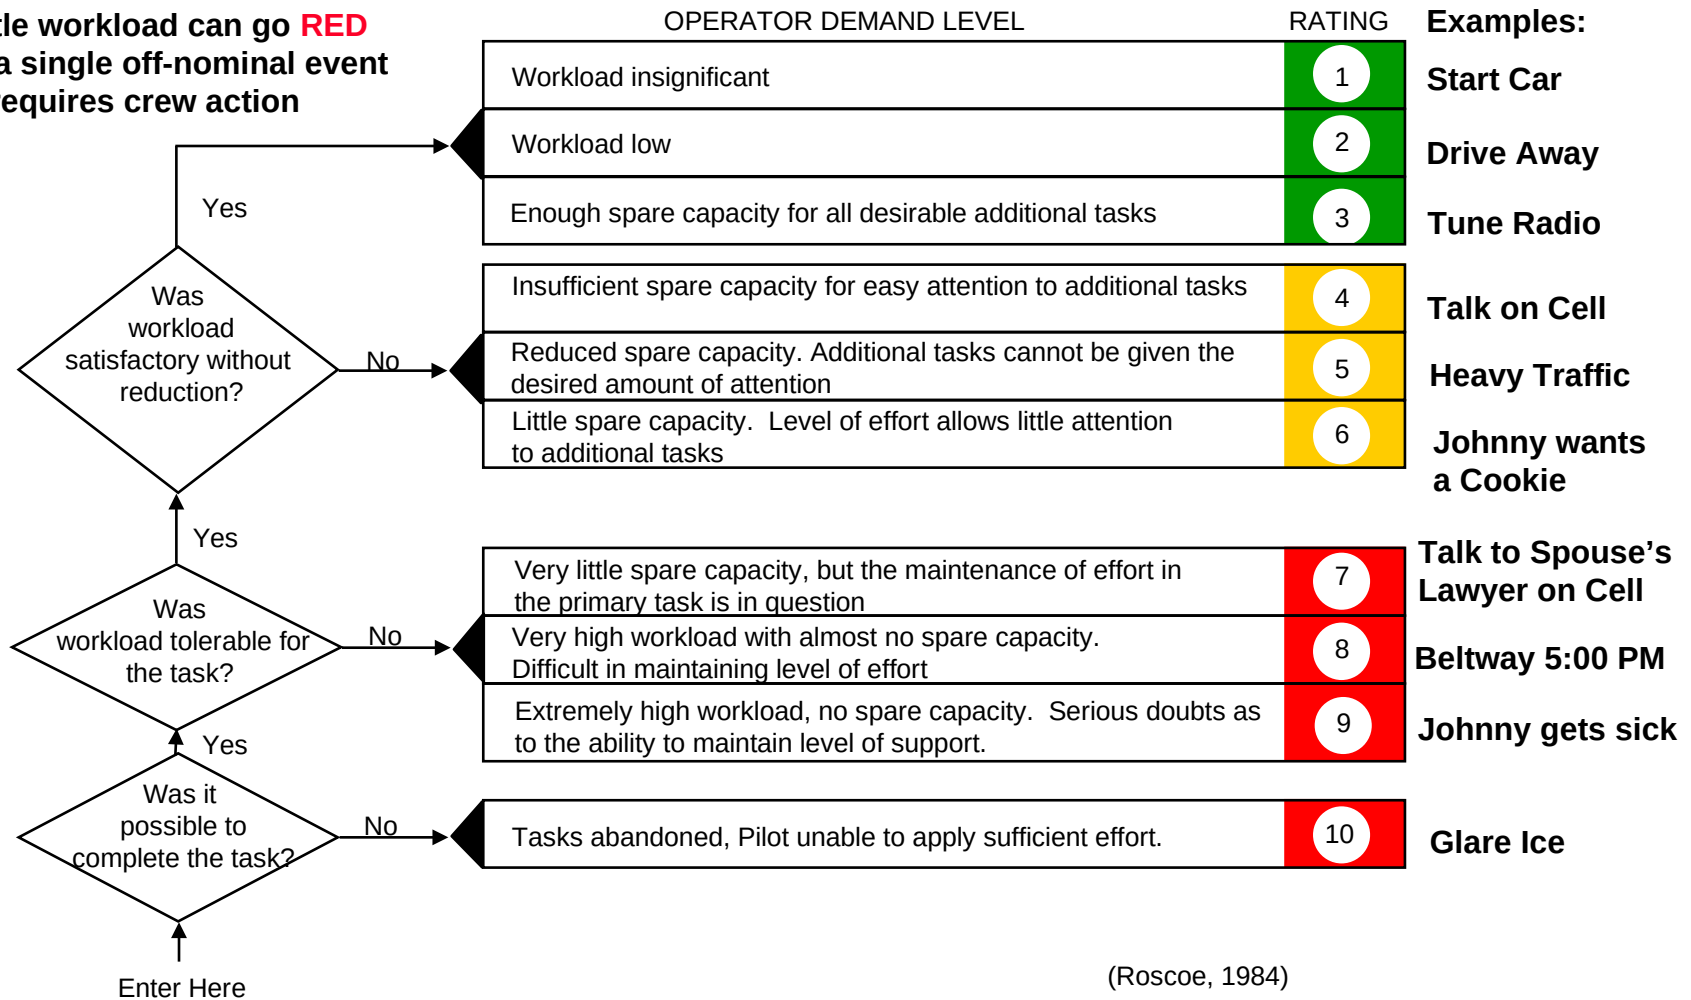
cle workload can go RED
a single off-nominal event
equires crew action

OPERATOR DEMAND LEVEL

RATING

Examples:

| | | |
|---|---|---|
| Workload insignificant | 1 | Start Car |
| Workload low | 2 | Drive Away |
| Enough spare capacity for all desirable additional tasks | 3 | Tune Radio |
| Insufficient spare capacity for easy attention to additional tasks | 4 | Talk on Cell |
| Reduced spare capacity. Additional tasks cannot be given the desired amount of attention | 5 | Heavy Traffic |
| Little spare capacity. Level of effort allows little attention to additional tasks | 6 | Johnny wants a Cookie |
| Very little spare capacity, but the maintenance of effort in the primary task is in question | 7 | Talk to Spouse's Lawyer on Cell |
| Very high workload with almost no spare capacity. Difficult in maintaining level of effort | 8 | Beltway 5:00 PM |
| Extremely high workload, no spare capacity. Serious doubts as to the ability to maintain level of support. | 9 | Johnny gets sick |
| Tasks abandoned, Pilot unable to apply sufficient effort. | 10 | Glare Ice |

Yes

Was workload satisfactory without reduction?

No

Yes

Was workload tolerable for the task?

No

Yes

Was it possible to complete the task?

No

Enter Here

(Roscoe, 1984)